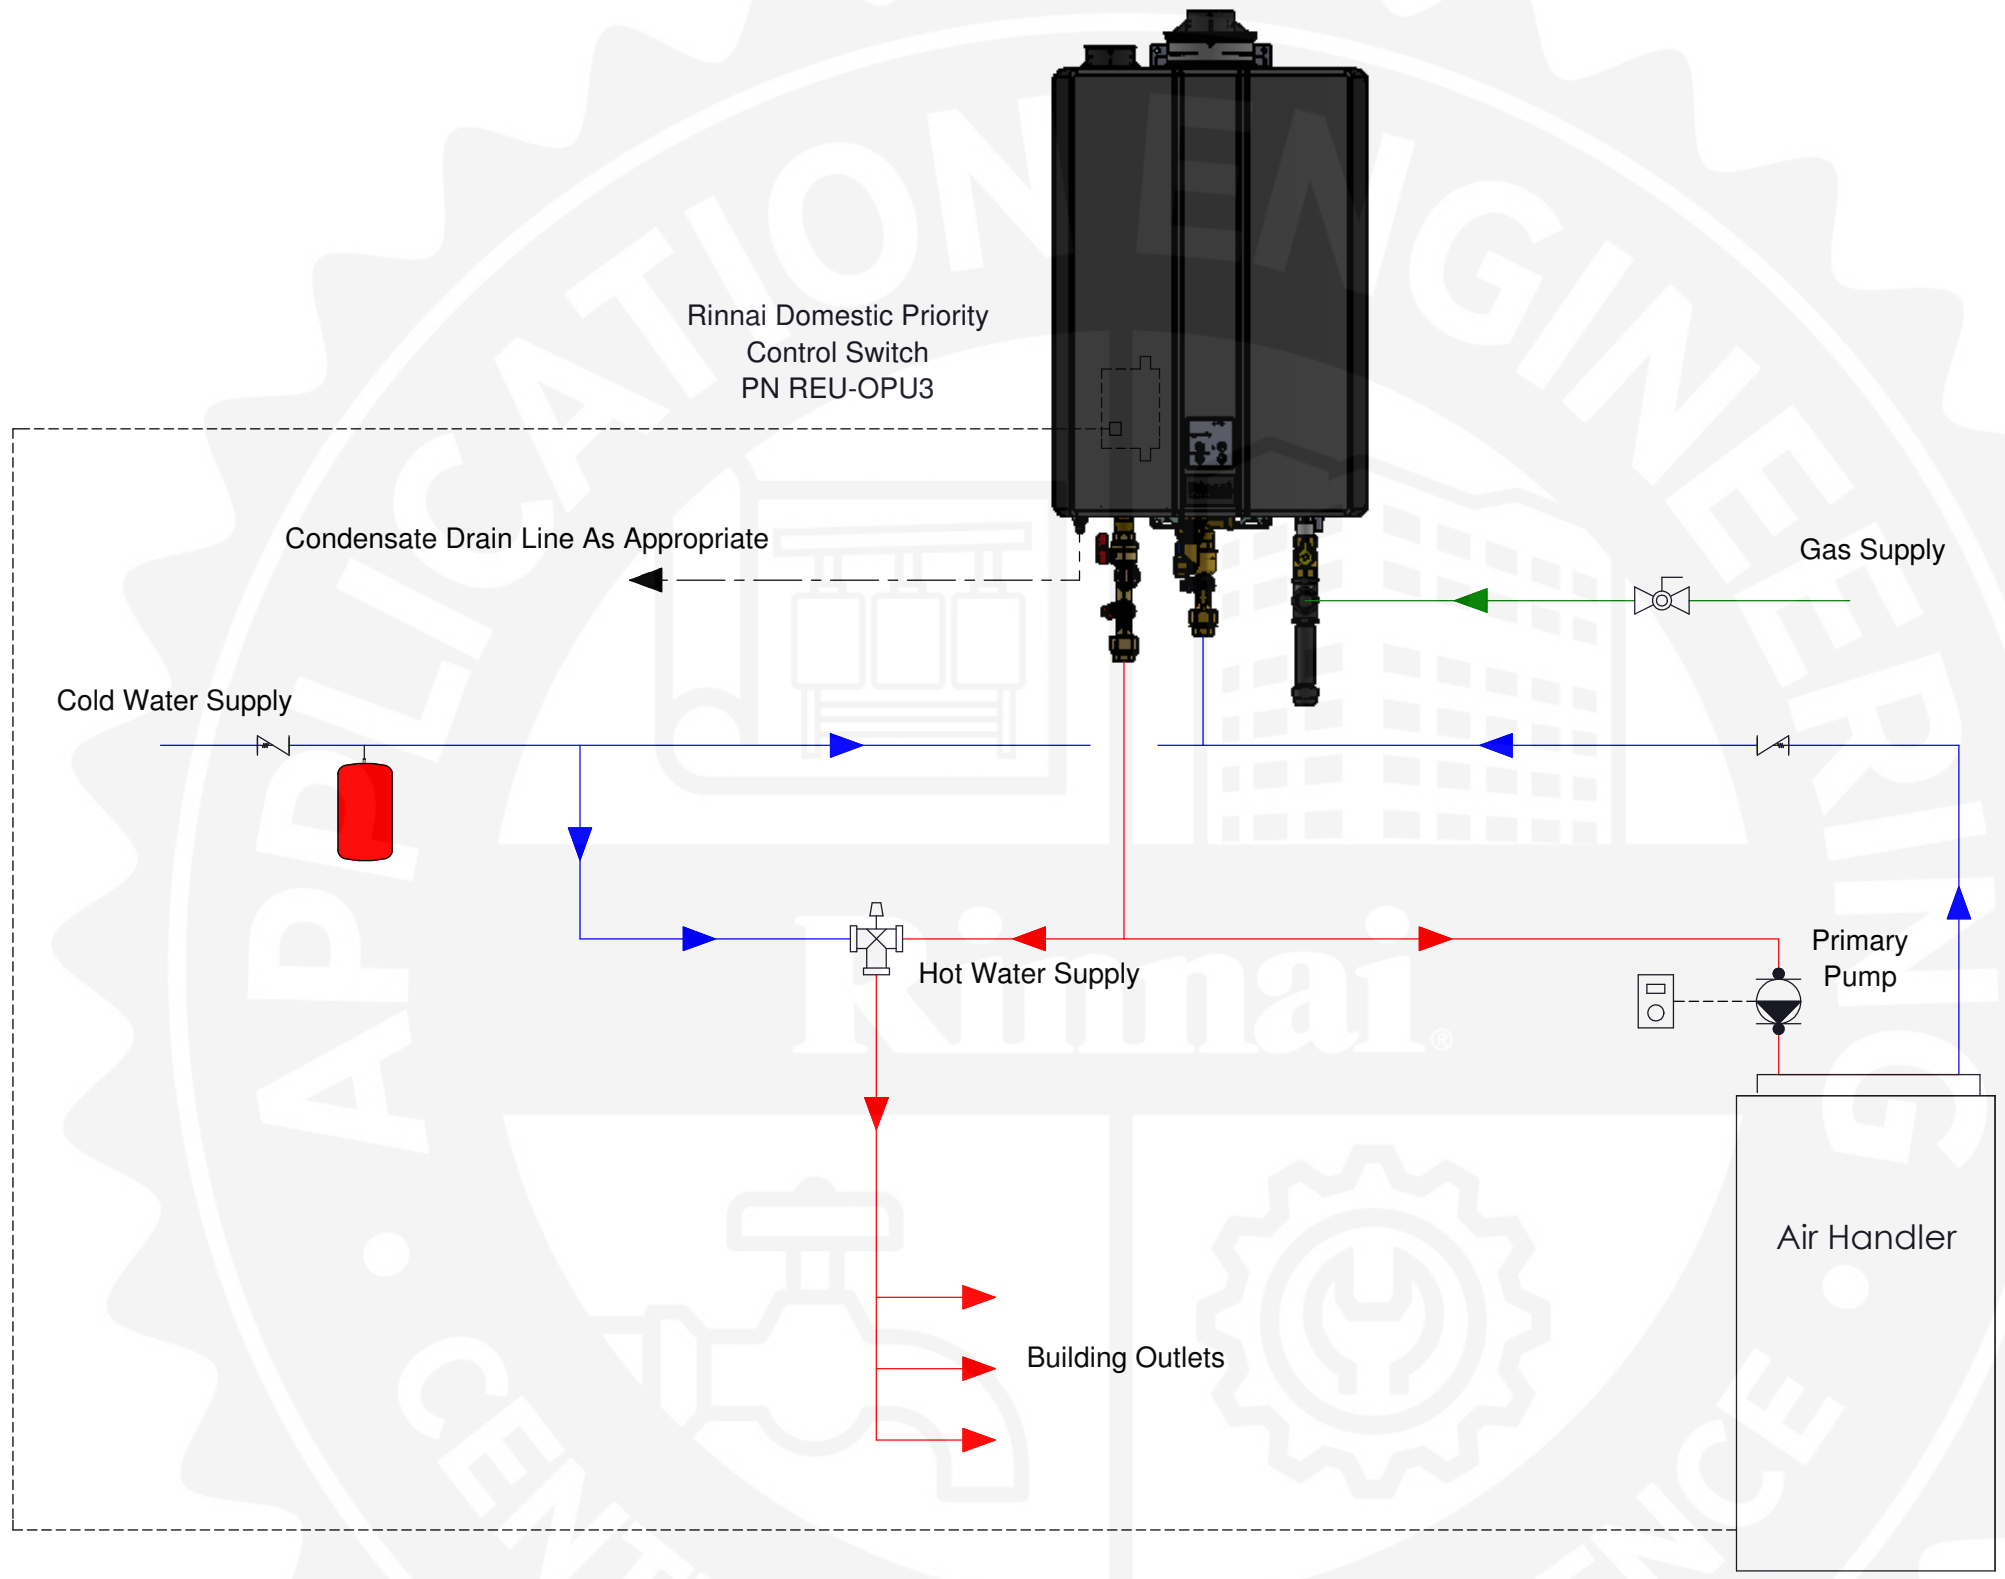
Rinnai Domestic Priority Control Switch PN REU-OPU3

Condensate Drain Line As Appropriate

Gas Supply

Cold Water Supply

Hot Water Supply

Primary Pump

Air Handler

Building Outlets

APPLICATION ENGINEERING CENTER OF EXCELLENCE

Rinnai®